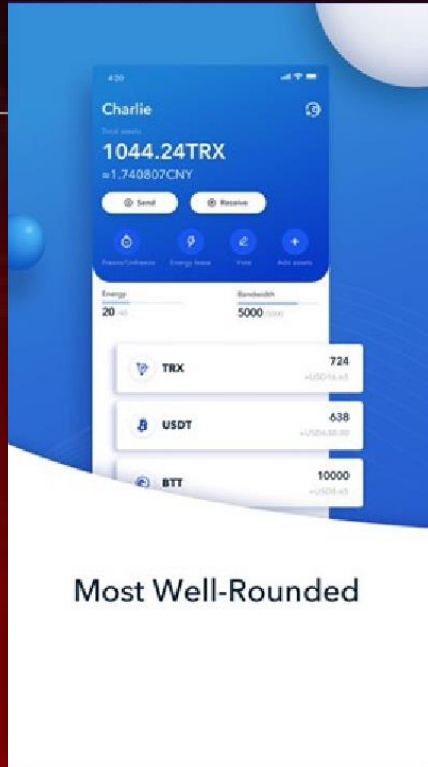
4:20

Charlie

Total assets

1044.24TRX

≈1.740807CNY

Send

Receive

Freeze/Unfreeze

Energy lease

Vote

Add assets

Energy

20 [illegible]

Bandwidth

5000 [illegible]

TRX

724

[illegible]

USDT

638

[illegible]

BTT

10000

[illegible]

Most Well-Rounded